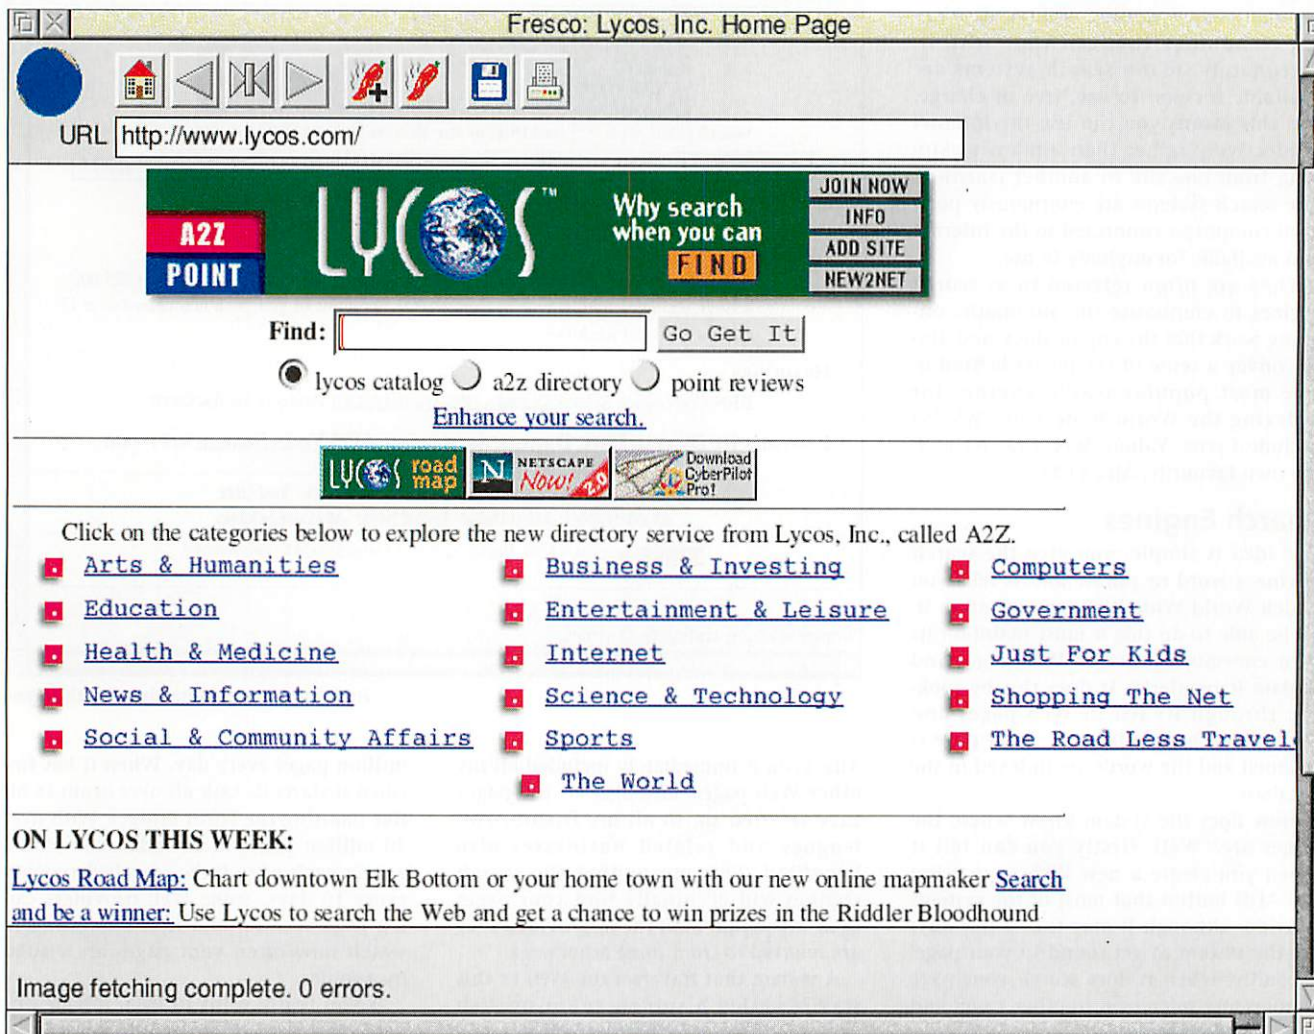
Fresco: Lycos, Inc. Home Page

URL http://www.lycos.com/

A2Z POINT LYCOS™ Why search when you can FIND JOIN NOW INFO ADD SITE NEW2NET

Find: Go Get It

lycos catalog a2z directory point reviews

Enhance your search.

LYCOS road map NETSCAPE Now! 2.0 Download CyberPilot Pro!

Click on the categories below to explore the new directory service from Lycos, Inc., called A2Z.

Arts & Humanities
Business & Investing
Computers
Education
Entertainment & Leisure
Government
Health & Medicine
Internet
Just For Kids
News & Information
Science & Technology
Shopping The Net
Social & Community Affairs
Sports
The Road Less Travel
The World

ON LYCOS THIS WEEK:

Lycos Road Map: Chart downtown Elk Bottom or your home town with our new online mapmaker Search and be a winner: Use Lycos to search the Web and get a chance to win prizes in the Riddler Bloodhound

Image fetching complete. 0 errors.